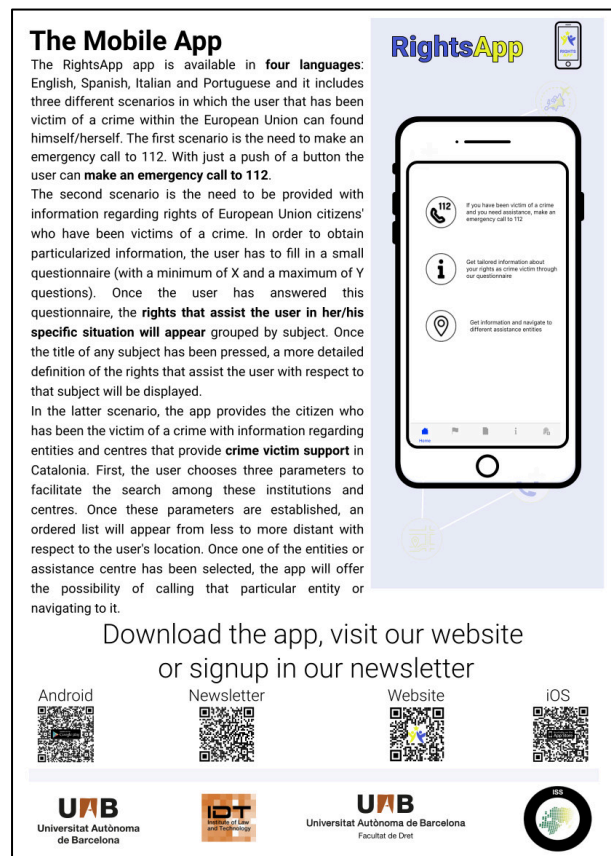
The Mobile App

The RightsApp app is available in **four languages**: English, Spanish, Italian and Portuguese and it includes three different scenarios in which the user that has been victim of a crime within the European Union can found himself/herself. The first scenario is the need to make an emergency call to 112. With just a push of a button the user can **make an emergency call to 112**.

The second scenario is the need to be provided with information regarding rights of European Union citizens' who have been victims of a crime. In order to obtain particularized information, the user has to fill in a small questionnaire (with a minimum of X and a maximum of Y questions). Once the user has answered this questionnaire, the **rights that assist the user in her/his specific situation will appear** grouped by subject. Once the title of any subject has been pressed, a more detailed definition of the rights that assist the user with respect to that subject will be displayed.

In the latter scenario, the app provides the citizen who has been the victim of a crime with information regarding entities and centres that provide **crime victim support** in Catalonia. First, the user chooses three parameters to facilitate the search among these institutions and centres. Once these parameters are established, an ordered list will appear from less to more distant with respect to the user's location. Once one of the entities or assistance centre has been selected, the app will offer the possibility of calling that particular entity or navigating to it.

RightsApp

112

If you have been victim of a crime and you need assistance, make an emergency call to 112

Get tailored information about your rights as crime victim through our questionnaire

Get information and navigate to different assistance entities

Home

Download the app, visit our website or signup in our newsletter

Android

Newsletter

Website

iOS

UAB
Universitat Autònoma de Barcelona

IDT
Institute of Law and Technology

UAB
Universitat Autònoma de Barcelona
Facultat de Dret

ISS